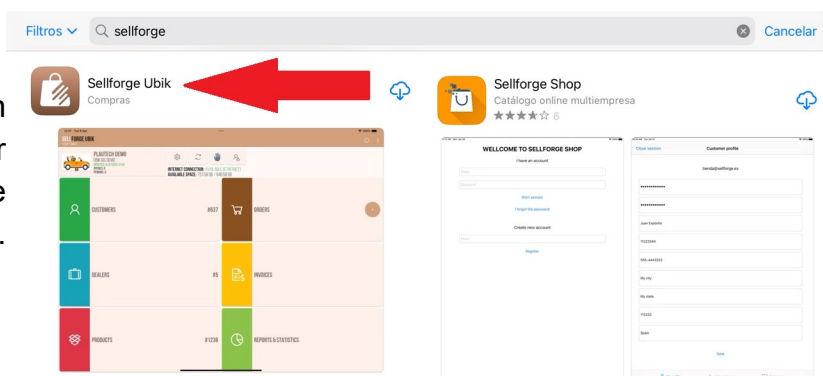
Filtros sellforge Cancelar

Sellforge Ubik
Compras

SELLFORGE UBIK
PLAUTECH DEMO
INTERNET CONNECTION
AVAILABLE SPACE
CUSTOMERS #637
ORDERS
DEALERS #5
INVOICES
PRODUCTS #1238
REPORTS & STATISTICS

Sellforge Shop
Catálogo online multiempresa
★★★☆☆ 6

WELLCOME TO SELLFORGE SHOP
I have an account
Start session
I forget the password
Create new account
Register

Close session
Customer profile
tienda@sellforge.eu
Juan Espósito
Spain
Save